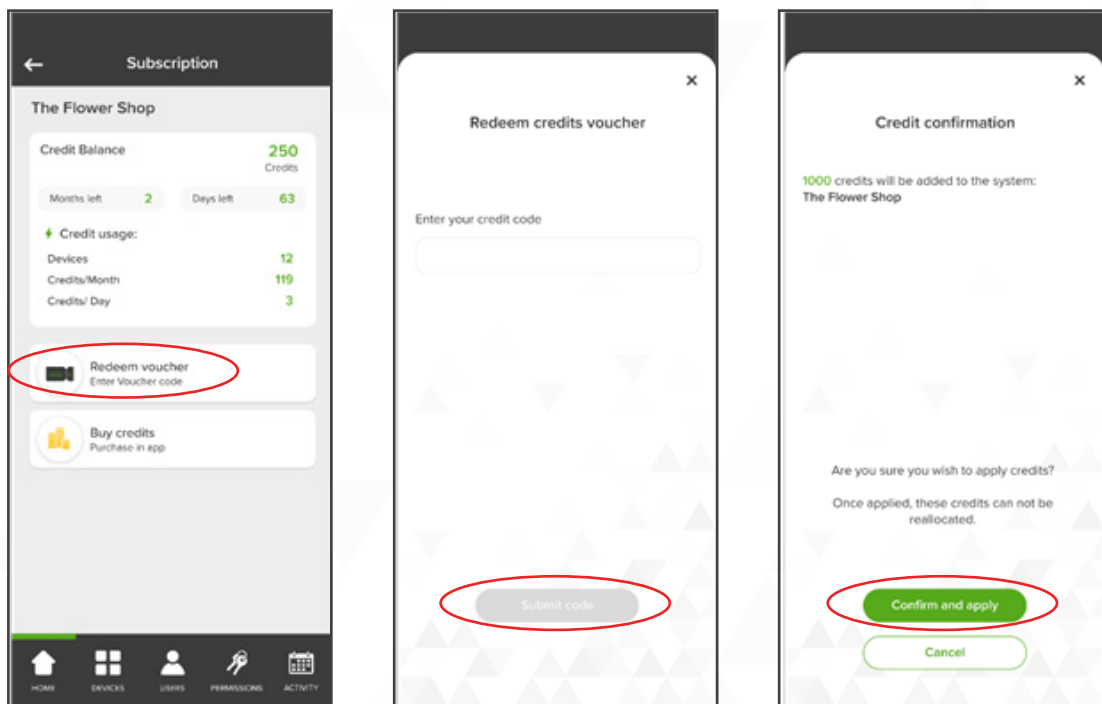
Subscription

The Flower Shop

Credit Balance 250 Credits

Months left 2

Days left 63

Credit usage:

Devices 12

Credits/Month 119

Credits/ Day 3

Redeem voucher
Enter Voucher code

Buy credits
Purchase in app

HOME DEVICES USERS PERMISSIONS ACTIVITY

×

Redeem credits voucher

Enter your credit code

Submit code

×

Credit confirmation

1000 credits will be added to the system:
The Flower Shop

Are you sure you wish to apply credits?

Once applied, these credits can not be reallocated.

Confirm and apply

Cancel